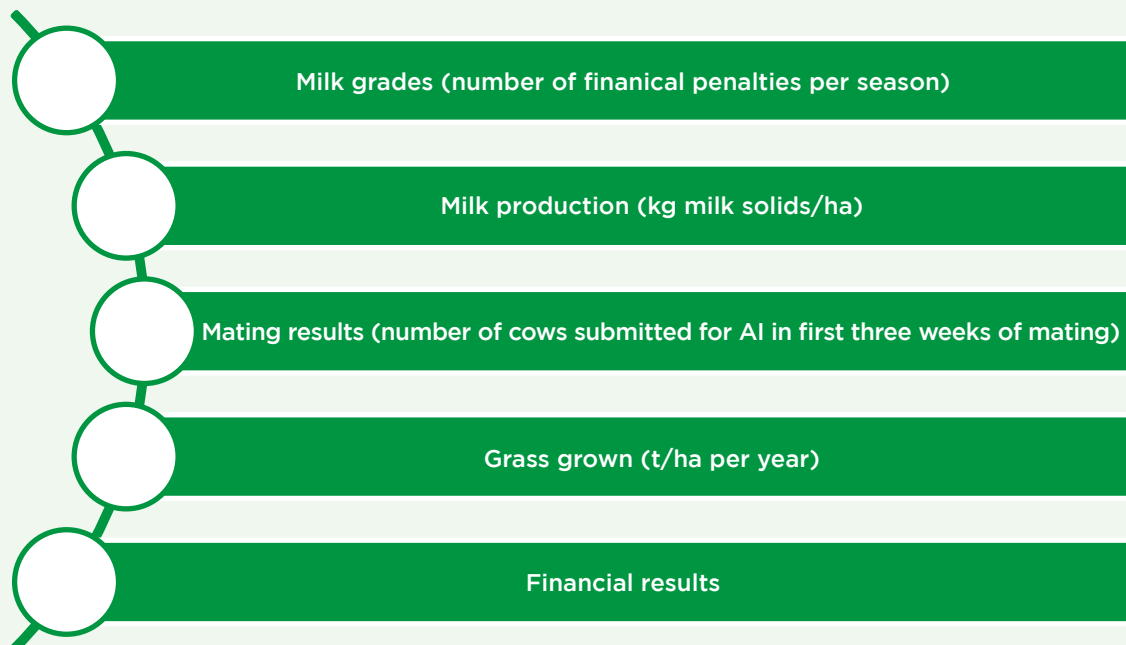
Milk grades (number of finanical penalties per season)

Milk production (kg milk solids/ha)

Mating results (number of cows submitted for AI in first three weeks of mating)

Grass grown (t/ha per year)

Financial results